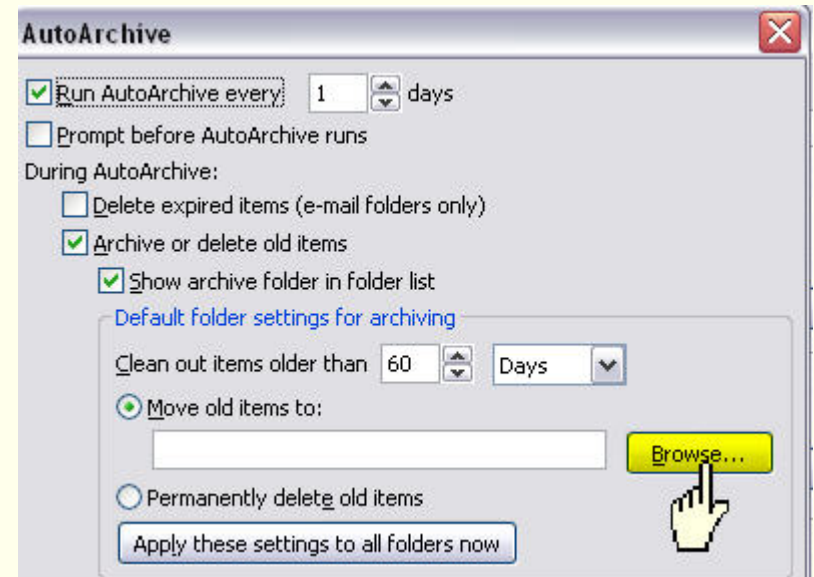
AutoArchive

Run AutoArchive every 1 days

Prompt before AutoArchive runs

During AutoArchive:

Delete expired items (e-mail folders only)

Archive or delete old items

Show archive folder in folder list

Default folder settings for archiving

Clean out items older than 60 Days

Move old items to:

Browse...

Permanently delete old items

Apply these settings to all folders now